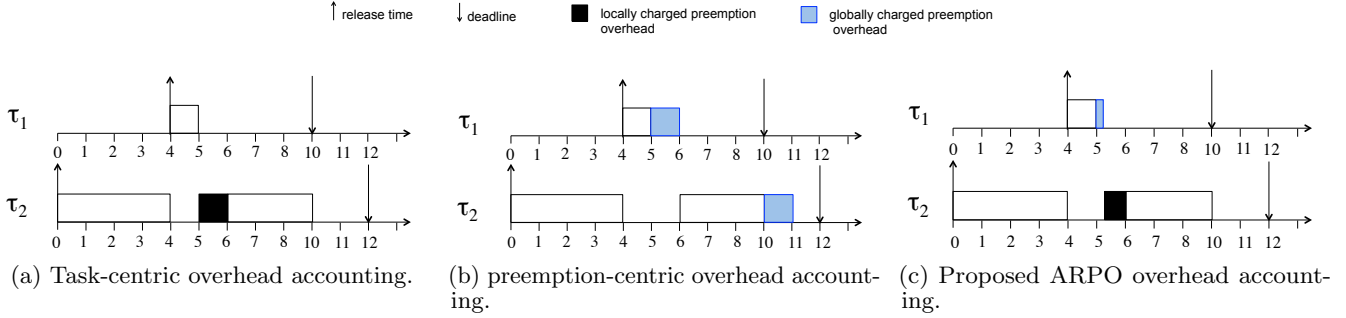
release time deadline locally charged preemption overhead globally charged preemption overhead

$\tau_1$
0 1 2 3 4 5 6 7 8 9 10 11 12
$\tau_2$
0 1 2 3 4 5 6 7 8 9 10 11 12

(a) Task-centric overhead accounting.

$\tau_1$
0 1 2 3 4 5 6 7 8 9 10 11 12
$\tau_2$
0 1 2 3 4 5 6 7 8 9 10 11 12

(b) preemption-centric overhead accounting.

$\tau_1$
0 1 2 3 4 5 6 7 8 9 10 11 12
$\tau_2$
0 1 2 3 4 5 6 7 8 9 10 11 12

(c) Proposed ARPO overhead accounting.